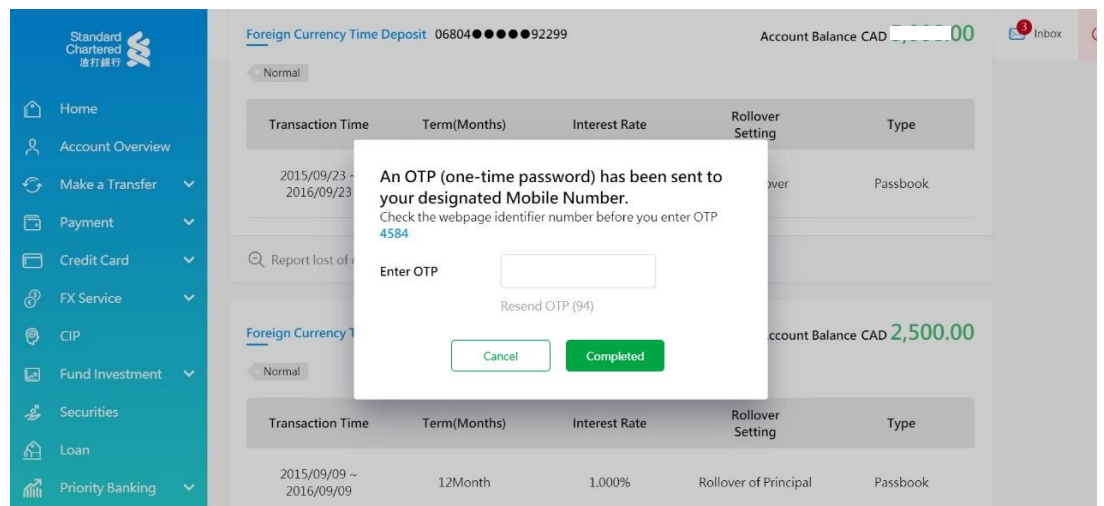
Standard Chartered 渣打銀行

Home
Account Overview
Make a Transfer
Payment
Credit Card
FX Service
CIP
Fund Investment
Securities
Loan
Priority Banking

Foreign Currency Time Deposit 06804●●●●●92299
Account Balance CAD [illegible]00
3 Inbox

Normal

| Transaction Time | Term(Months) | Interest Rate | Rollover Setting | Type |
|---|---|---|---|---|
| 2015/09/23 ~ 2016/09/23 | | | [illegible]over | Passbook |

Report lost of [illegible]

An OTP (one-time password) has been sent to your designated Mobile Number.
Check the webpage identifier number before you enter OTP
4584

Enter OTP

Resend OTP (94)

Cancel
Completed

Foreign Currency T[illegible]
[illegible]ccount Balance CAD 2,500.00

Normal

| Transaction Time | Term(Months) | Interest Rate | Rollover Setting | Type |
|---|---|---|---|---|
| 2015/09/09 ~ 2016/09/09 | 12Month | 1.000% | Rollover of Principal | Passbook |